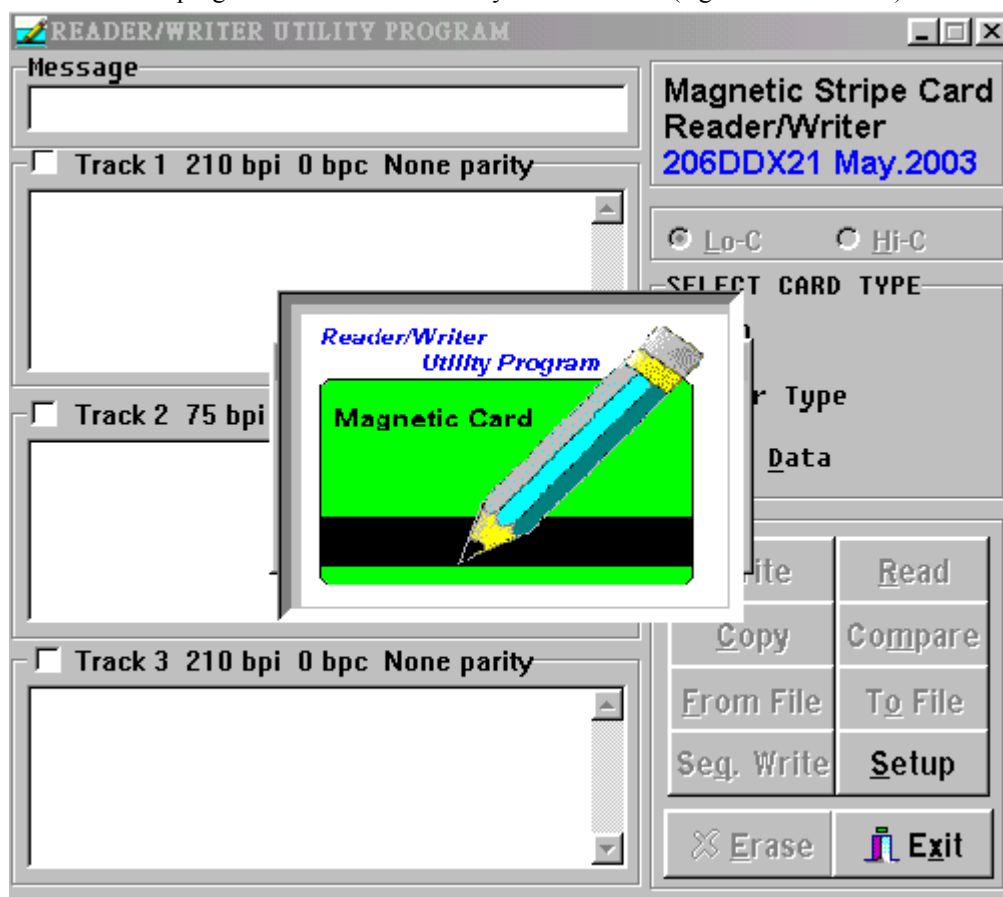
READER/WRITER UTILITY PROGRAM

Message

Track 1 210 bpi 0 bpc None parity

Track 2 75 bpi

Track 3 210 bpi 0 bpc None parity

Magnetic Stripe Card Reader/Writer
206DDX21 May.2003

Lo-C Hi-C

SELECT CARD TYPE

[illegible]n

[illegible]r Type

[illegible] Data

Reader/Writer
Utility Program

Magnetic Card

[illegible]ite Read
Copy Compare
From File To File
Seq. Write Setup
Erase Exit